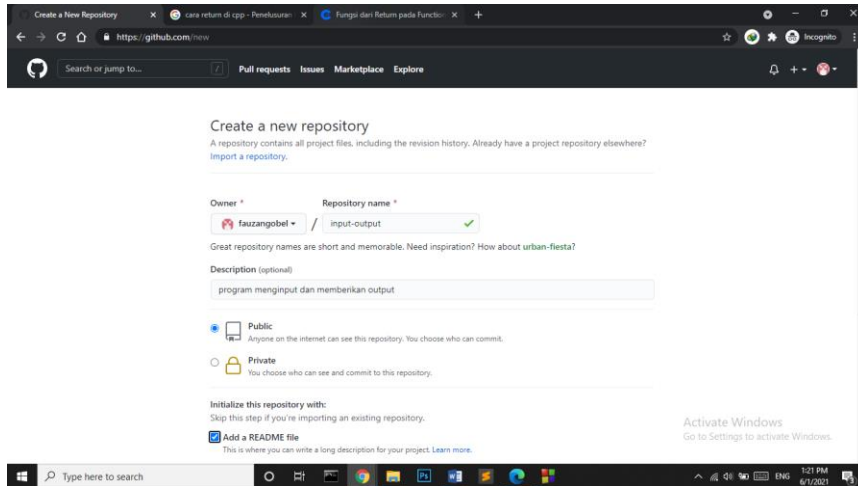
Create a New Repository
cara return di cpp - Penelusuran
Fungsi dari Return pada Function
https://github.com/new
Incognito

Search or jump to...
Pull requests Issues Marketplace Explore

Create a new repository
A repository contains all project files, including the revision history. Already have a project repository elsewhere? Import a repository.

Owner *
Repository name *
fauzangobel
/
input-output

Great repository names are short and memorable. Need inspiration? How about urban-fiesta?

Description (optional)
program menginput dan memberikan output

Public
Anyone on the internet can see this repository. You choose who can commit.

Private
You choose who can see and commit to this repository.

Initialize this repository with:
Skip this step if you're importing an existing repository.

Add a README file
This is where you can write a long description for your project. Learn more.

Activate Windows
Go to Settings to activate Windows.

Type here to search
ENG
1:21 PM
6/1/2021